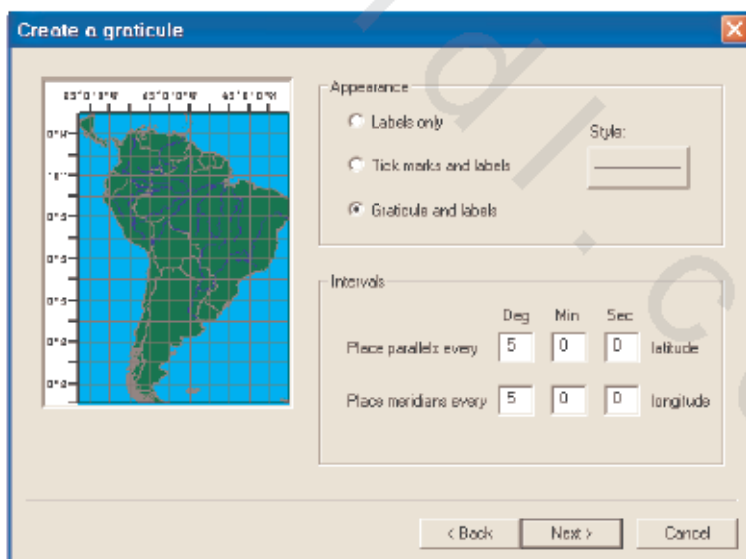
Create a graticule

Appearance

Labels only

Tick marks and labels

Graticule and labels

Style:

Intervals

Deg Min Sec

Place parallels every 5 0 0 latitude

Place meridians every 5 0 0 longitude

< Back

Next >

Cancel